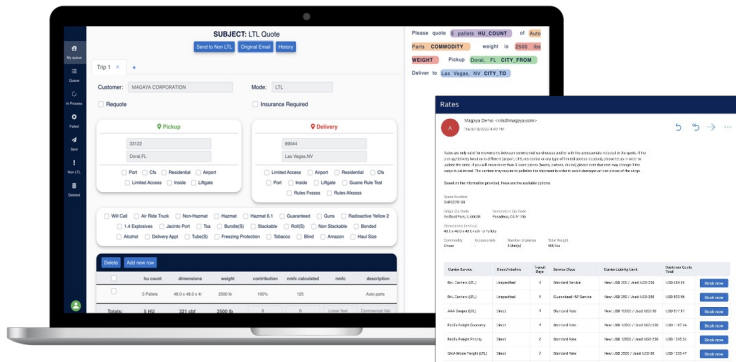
My queue

Queue

In Process

Failed

Sent

Non LTL

Deleted

SUBJECT: LTL Quote

Send to Non LTL | Original Email | History

Trip 1 ×  +

Customer: MAGAYA CORPORATION

Mode: LTL

Requote

Insurance Required

Pickup

33122

Doral,FL

Port  Cfs  Residential  Airport

Limited Access  Inside  Liftgate

Delivery

89044

Las Vegas,NV

Limited Access  Airport  Residential  Cfs

Port  Inside  Liftgate  Guarne Rule Test

Rules Presss  Rules Alsssss

Will Call  Air Ride Truck  Non-Hazmat  Hazmat  Hazmat 6.1  Guaranteed  Guns  Radioactive Yellow 2

1.4 Explosives  Jacinto Port  Tea  Bundle(S)  Stackable  Roll(S)  Non-Stackable  Bonded

Alcohol  Delivery Appt  Tube(S)  Freezing Protection  Tobacco  Blind  Amazon  Haul Size

Delete  Add new row

| | hu count | dimensions | weight | contribution | nmfc calculated | nmfc | description |
|---|---|---|---|---|---|---|---|
| | 0 Pallets | 48.0 x 48.0 x 48 | 2500 | 125 | | | Auto parts |
| Totals: | 5 HU | 321 cbf | 2500 lbs | | | Linear feet | Commercial Volume |

Please quote 5 pallets HU_COUNT of Auto Parts COMMODITY weight is 2500 lbs WEIGHT Pickup Doral, FL CITY_FROM Deliver to Las Vegas, NV CITY_TO

Rates

Magaya Demo <info@magaya.com>

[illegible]

| Carrier Service | Direct/Interline | Transit Days | Service Class | Carrier Liability Limit | Customer Quote Total | |
|---|---|---|---|---|---|---|
| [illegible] (LTL) | Unspecified | 5 | Standard Service | New: USD 0.00 / Used: USD 0.00 | USD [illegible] | Book now |
| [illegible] (LTL) | Unspecified | 5 | Guaranteed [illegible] | New: USD 0.00 / Used: USD 0.00 | USD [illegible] | Book now |
| AAA Cooper (LTL) | Direct | 6 | Standard Rate | New: USD 0.00 / Used: USD 0.00 | USD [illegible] | Book now |
| FedEx Freight Economy | Direct | 5 | Standard Rate | New: USD 0.00 / Used: USD 0.00 | USD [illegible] | Book now |
| FedEx Freight Priority | Direct | 4 | Standard Rate | New: USD 0.00 / Used: USD 0.00 | USD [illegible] | Book now |
| Saia Motor Freight (LTL) | Direct | 5 | Standard Rate | New: USD 0.00 / Used: USD 0.00 | USD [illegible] | Book now |
| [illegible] (LTL) | Direct | 4 | Standard Service | New: USD 0.00 / Used: USD 0.00 | USD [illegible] | Book now |